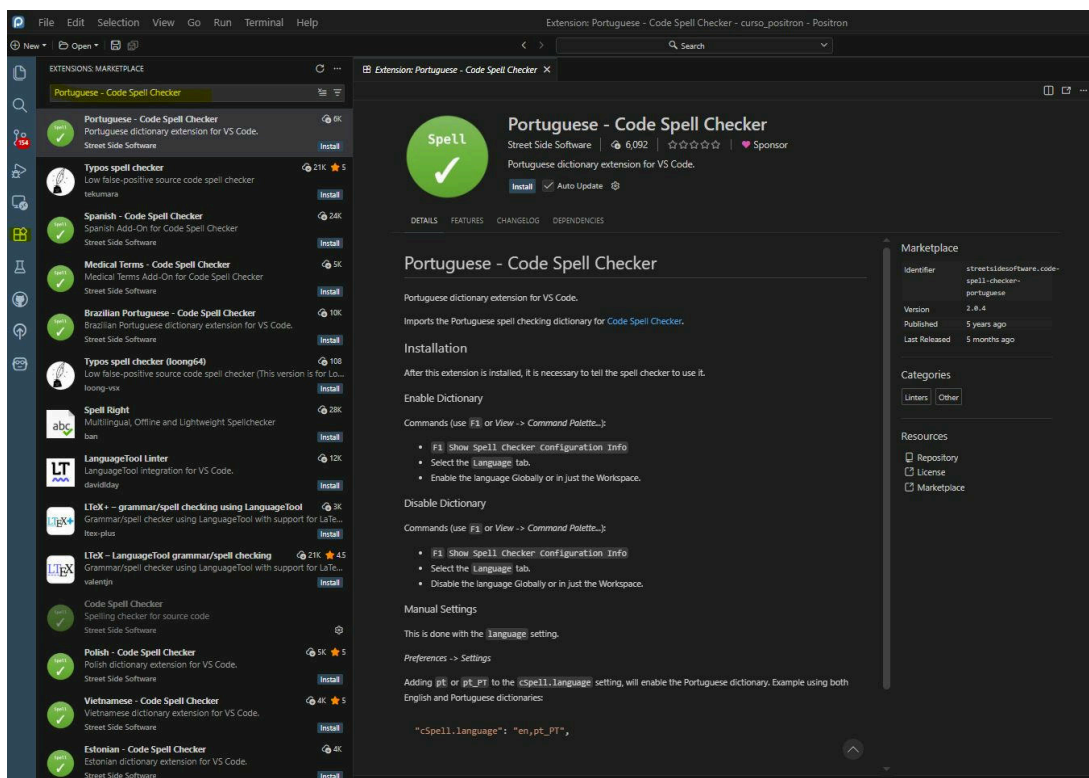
File Edit Selection View Go Run Terminal Help

Extension: Portuguese - Code Spell Checker - curso_positron - Positron

New Open

Search

EXTENSIONS: MARKETPLACE

Portuguese - Code Spell Checker

154

Portuguese - Code Spell Checker
6K
Portuguese dictionary extension for VS Code.
Street Side Software
Install

Typos spell checker
21K 5
Low false-positive source code spell checker
tekumara
Install

Spanish - Code Spell Checker
24K
Spanish Add-On for Code Spell Checker
Street Side Software
Install

Medical Terms - Code Spell Checker
5K
Medical Terms Add-On for Code Spell Checker
Street Side Software
Install

Brazilian Portuguese - Code Spell Checker
10K
Brazilian Portuguese dictionary extension for VS Code.
Street Side Software
Install

Typos spell checker (loong64)
108
Low false-positive source code spell checker (This version is for Lo...
loong-vsx
Install

Spell Right
28K
Multilingual, Offline and Lightweight Spellchecker
ban
Install

LanguageTool Linter
12K
LanguageTool integration for VS Code.
davidlday
Install

LTeX+ – grammar/spell checking using LanguageTool
3K
Grammar/spell checker using LanguageTool with support for LaTe...
ltex-plus
Install

LTeX – LanguageTool grammar/spell checking
21K 4.5
Grammar/spell checker using LanguageTool with support for LaTe...
valentjn
Install

Code Spell Checker
Spelling checker for source code
Street Side Software

Polish - Code Spell Checker
5K 5
Polish dictionary extension for VS Code.
Street Side Software
Install

Vietnamese - Code Spell Checker
4K 5
Vietnamese dictionary extension for VS Code.
Street Side Software
Install

Estonian - Code Spell Checker
4K
Estonian dictionary extension for VS Code.
Street Side Software
Install

Extension: Portuguese - Code Spell Checker ×

Spell

Portuguese - Code Spell Checker
Street Side Software | 6,092 | ☆☆☆☆☆ | Sponsor
Portuguese dictionary extension for VS Code.
Install Auto Update

DETAILS FEATURES CHANGELOG DEPENDENCIES

Portuguese - Code Spell Checker

Portuguese dictionary extension for VS Code.

Imports the Portuguese spell checking dictionary for Code Spell Checker.

Installation

After this extension is installed, it is necessary to tell the spell checker to use it.

Enable Dictionary

Commands (use F1 or View -> Command Palette...):

- F1 Show Spell Checker Configuration Info
- Select the Language tab.
- Enable the language Globally or in just the Workspace.

Disable Dictionary

Commands (use F1 or View -> Command Palette...):

- F1 Show Spell Checker Configuration Info
- Select the Language tab.
- Disable the language Globally or in just the Workspace.

Manual Settings

This is done with the language setting.

Preferences -> Settings

Adding pt or pt_PT to the cSpell.language setting, will enable the Portuguese dictionary. Example using both English and Portuguese dictionaries:

"cSpell.language": "en,pt_PT",

Marketplace

| | |
|---|---|
| Identifier | streetsidesoftware.code-spell-checker-portuguese |
| Version | 2.0.4 |
| Published | 5 years ago |
| Last Released | 5 months ago |

Categories

Linters Other

Resources

Repository
License
Marketplace